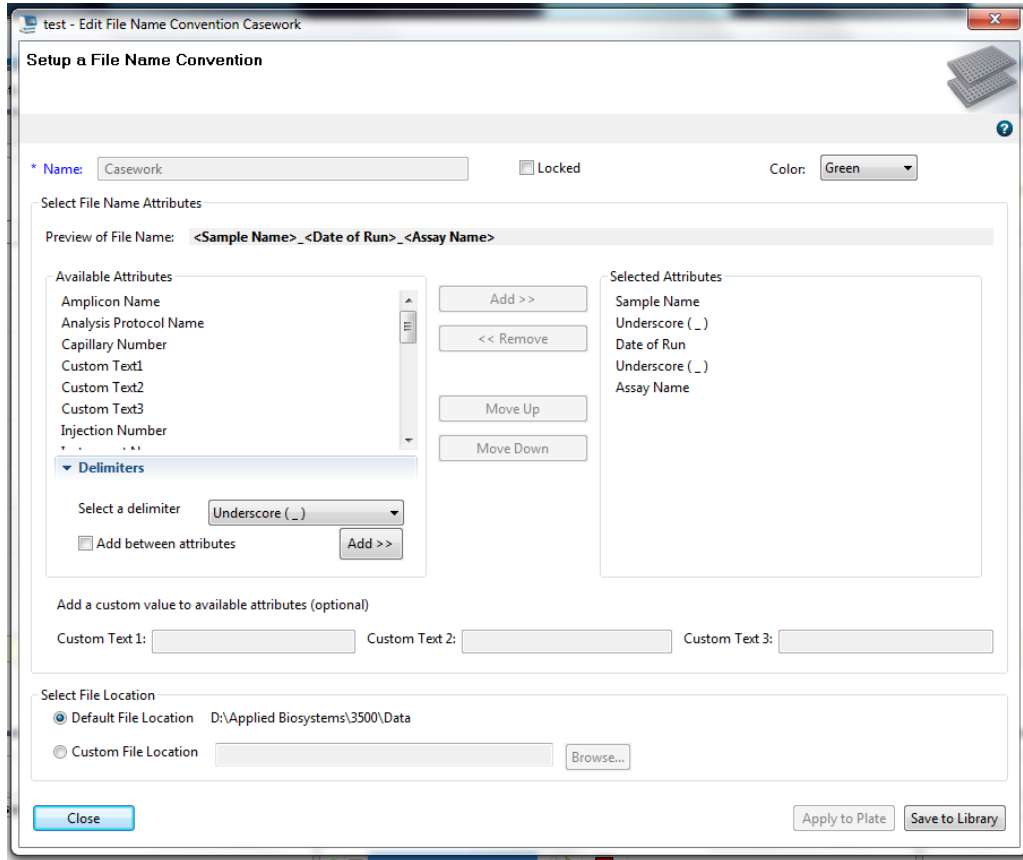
test - Edit File Name Convention Casework

Setup a File Name Convention

* Name: Casework

Locked

Color: Green

Select File Name Attributes

Preview of File Name: <Sample Name>_<Date of Run>_<Assay Name>

Available Attributes

Amplicon Name
Analysis Protocol Name
Capillary Number
Custom Text1
Custom Text2
Custom Text3
Injection Number

Add >>

<< Remove

Move Up

Move Down

Selected Attributes

Sample Name
Underscore ( _ )
Date of Run
Underscore ( _ )
Assay Name

Delimiters

Select a delimiter Underscore ( _ )

Add between attributes

Add >>

Add a custom value to available attributes (optional)

Custom Text 1:

Custom Text 2:

Custom Text 3:

Select File Location

Default File Location D:\Applied Biosystems\3500\Data

Custom File Location

Browse...

Close

Apply to Plate

Save to Library